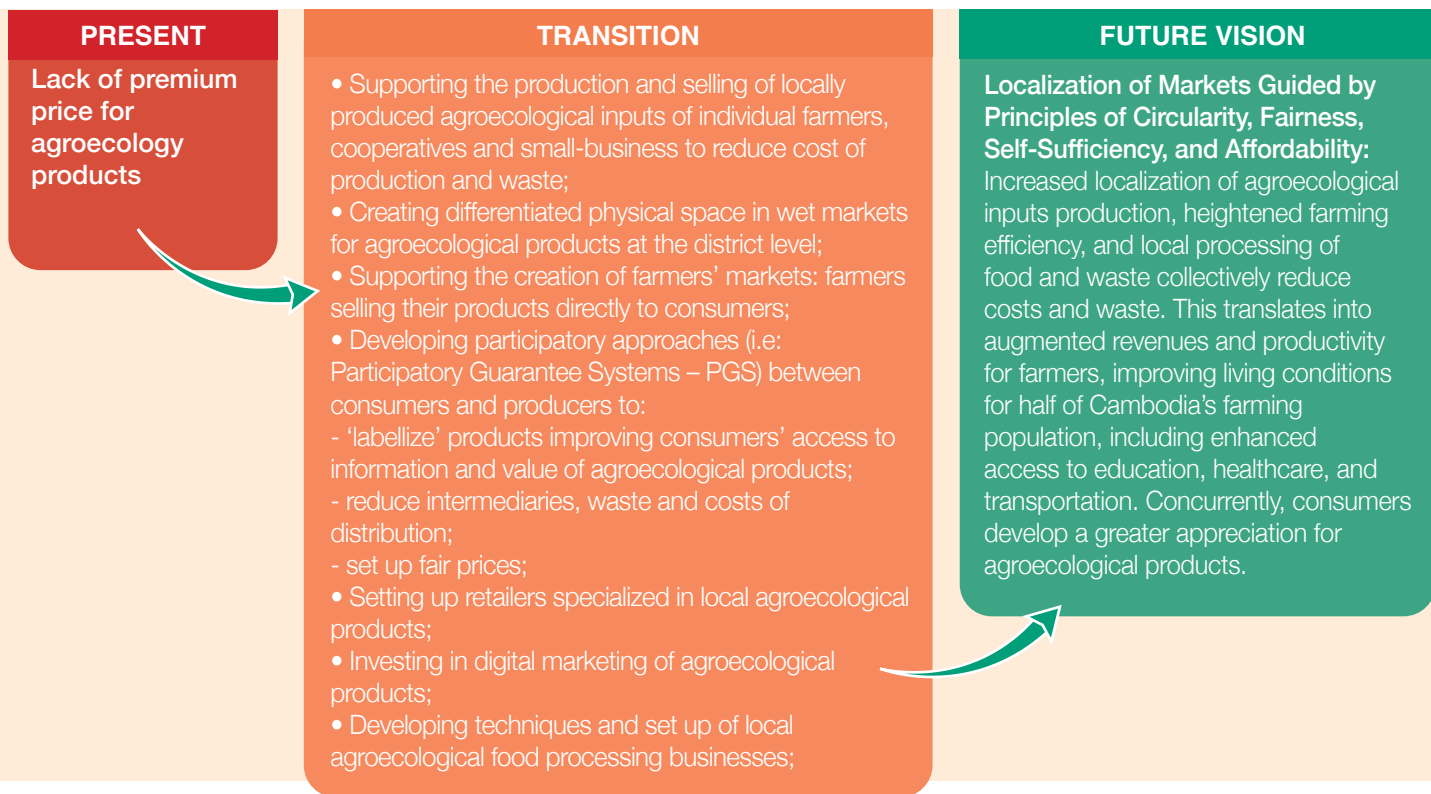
PRESENT

Lack of premium price for agroecology products

TRANSITION

• Supporting the production and selling of locally produced agroecological inputs of individual farmers, cooperatives and small-business to reduce cost of production and waste;
• Creating differentiated physical space in wet markets for agroecological products at the district level;
• Supporting the creation of farmers' markets: farmers selling their products directly to consumers;
• Developing participatory approaches (i.e: Participatory Guarantee Systems – PGS) between consumers and producers to:
- 'labellize' products improving consumers' access to information and value of agroecological products;
- reduce intermediaries, waste and costs of distribution;
- set up fair prices;
• Setting up retailers specialized in local agroecological products;
• Investing in digital marketing of agroecological products;
• Developing techniques and set up of local agroecological food processing businesses;

FUTURE VISION

Localization of Markets Guided by Principles of Circularity, Fairness, Self-Sufficiency, and Affordability: Increased localization of agroecological inputs production, heightened farming efficiency, and local processing of food and waste collectively reduce costs and waste. This translates into augmented revenues and productivity for farmers, improving living conditions for half of Cambodia's farming population, including enhanced access to education, healthcare, and transportation. Concurrently, consumers develop a greater appreciation for agroecological products.